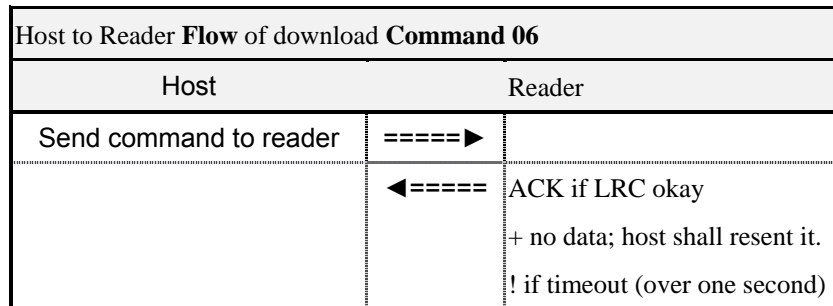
Host to Reader **Flow** of download **Command 06**

| Host | | Reader |
|---|---|---|
| Send command to reader | =====► | |
| | ◄===== | ACK if LRC okay<br>+ no data; host shall resent it.<br>! if timeout (over one second) |